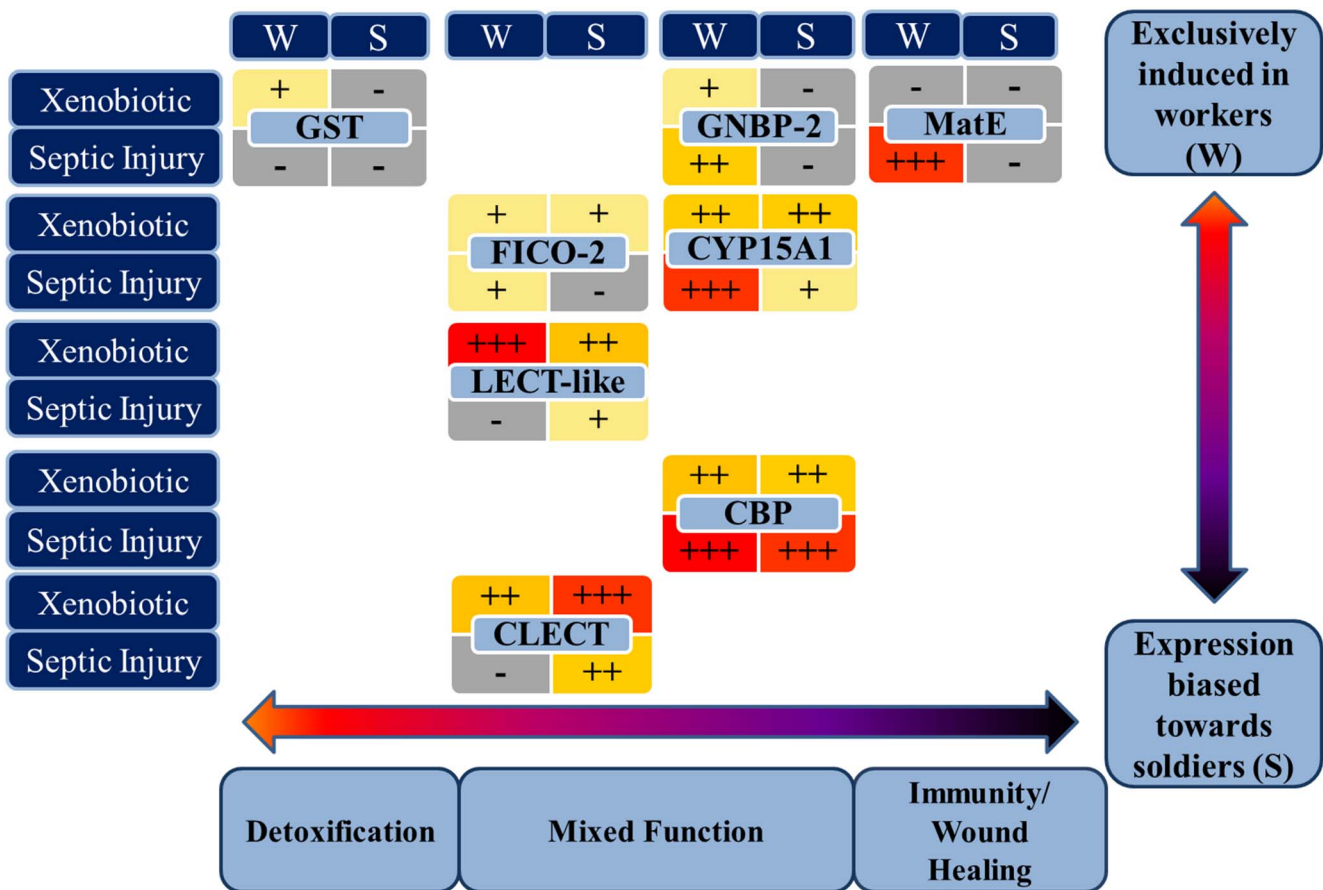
W S W S W S W S

Exclusively induced in workers (W)

Xenobiotic
Septic Injury
+ -
GST
- -

+ -
GNBP-2
++ -

- -
MatE
+++ -

Xenobiotic
Septic Injury
+ +
FICO-2
+ -

++ ++
CYP15A1
+++ +

Xenobiotic
Septic Injury
+++ ++
LECT-like
- +

Xenobiotic
Septic Injury
++ ++
CBP
+++ +++

Xenobiotic
Septic Injury
++ +++
CLECT
- ++

Expression biased towards soldiers (S)

Detoxification

Mixed Function

Immunity/ Wound Healing